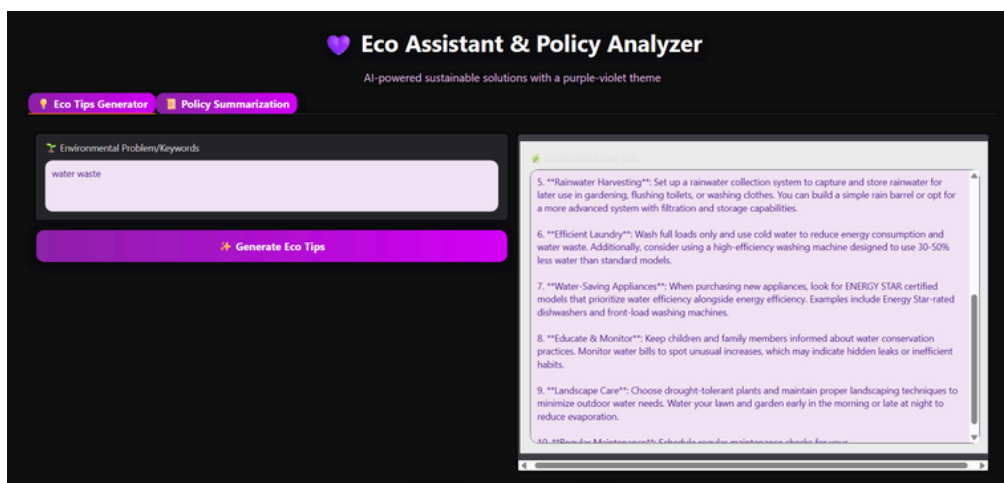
💜 Eco Assistant & Policy Analyzer

AI-powered sustainable solutions with a purple-violet theme

💡 Eco Tips Generator | 📜 Policy Summarization

🌱 Environmental Problem/Keywords

water waste

✨ Generate Eco Tips

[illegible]

5. **Rainwater Harvesting**: Set up a rainwater collection system to capture and store rainwater for later use in gardening, flushing toilets, or washing clothes. You can build a simple rain barrel or opt for a more advanced system with filtration and storage capabilities.

6. **Efficient Laundry**: Wash full loads only and use cold water to reduce energy consumption and water waste. Additionally, consider using a high-efficiency washing machine designed to use 30-50% less water than standard models.

7. **Water-Saving Appliances**: When purchasing new appliances, look for ENERGY STAR certified models that prioritize water efficiency alongside energy efficiency. Examples include Energy Star-rated dishwashers and front-load washing machines.

8. **Educate & Monitor**: Keep children and family members informed about water conservation practices. Monitor water bills to spot unusual increases, which may indicate hidden leaks or inefficient habits.

9. **Landscape Care**: Choose drought-tolerant plants and maintain proper landscaping techniques to minimize outdoor water needs. Water your lawn and garden early in the morning or late at night to reduce evaporation.

10. **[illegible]